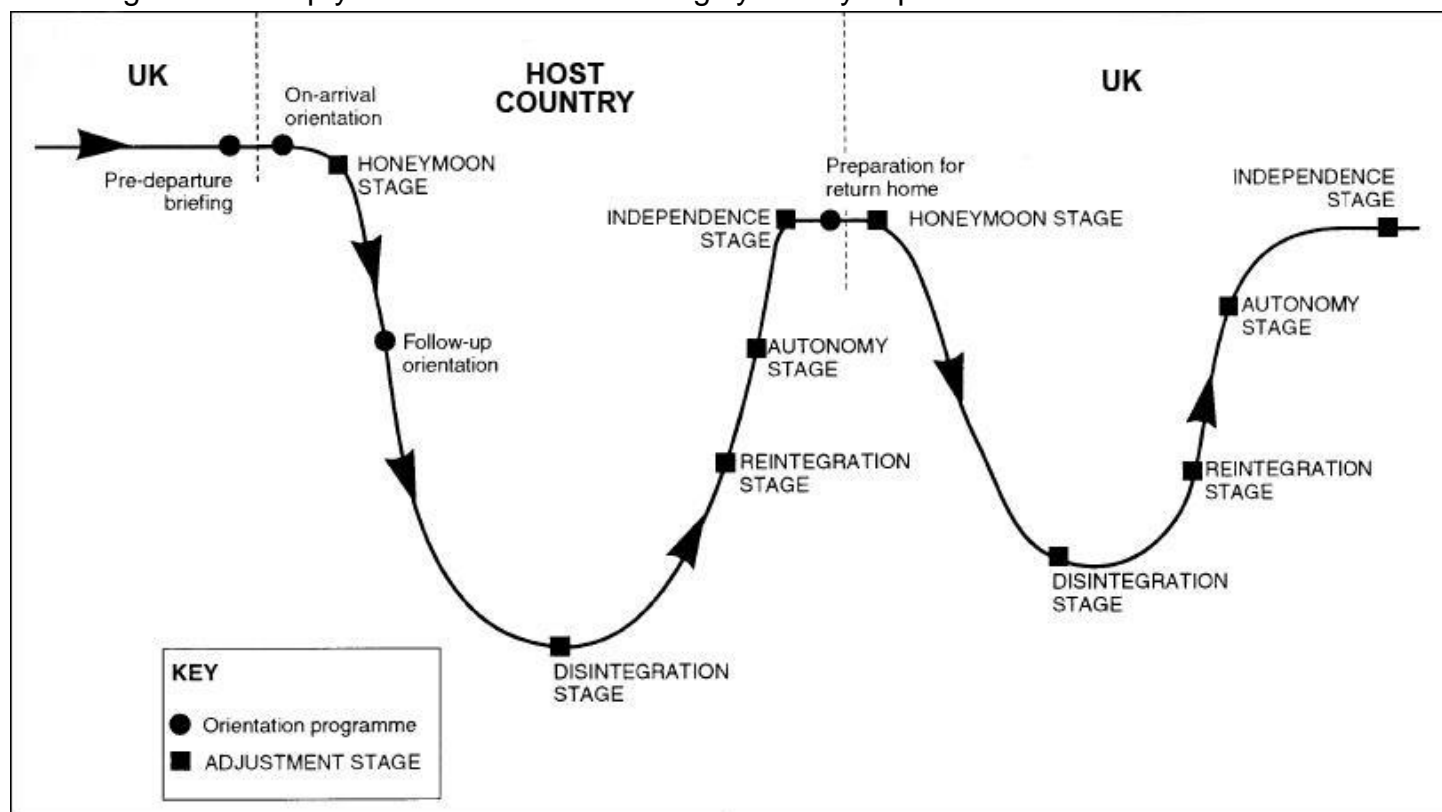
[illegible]

UK

On-arrival orientation

HOST COUNTRY

UK

Pre-departure briefing

HONEYMOON STAGE

Preparation for return home

INDEPENDENCE STAGE

HONEYMOON STAGE

INDEPENDENCE STAGE

Follow-up orientation

AUTONOMY STAGE

AUTONOMY STAGE

REINTEGRATION STAGE

REINTEGRATION STAGE

DISINTEGRATION STAGE

DISINTEGRATION STAGE

KEY

Orientation programme

ADJUSTMENT STAGE